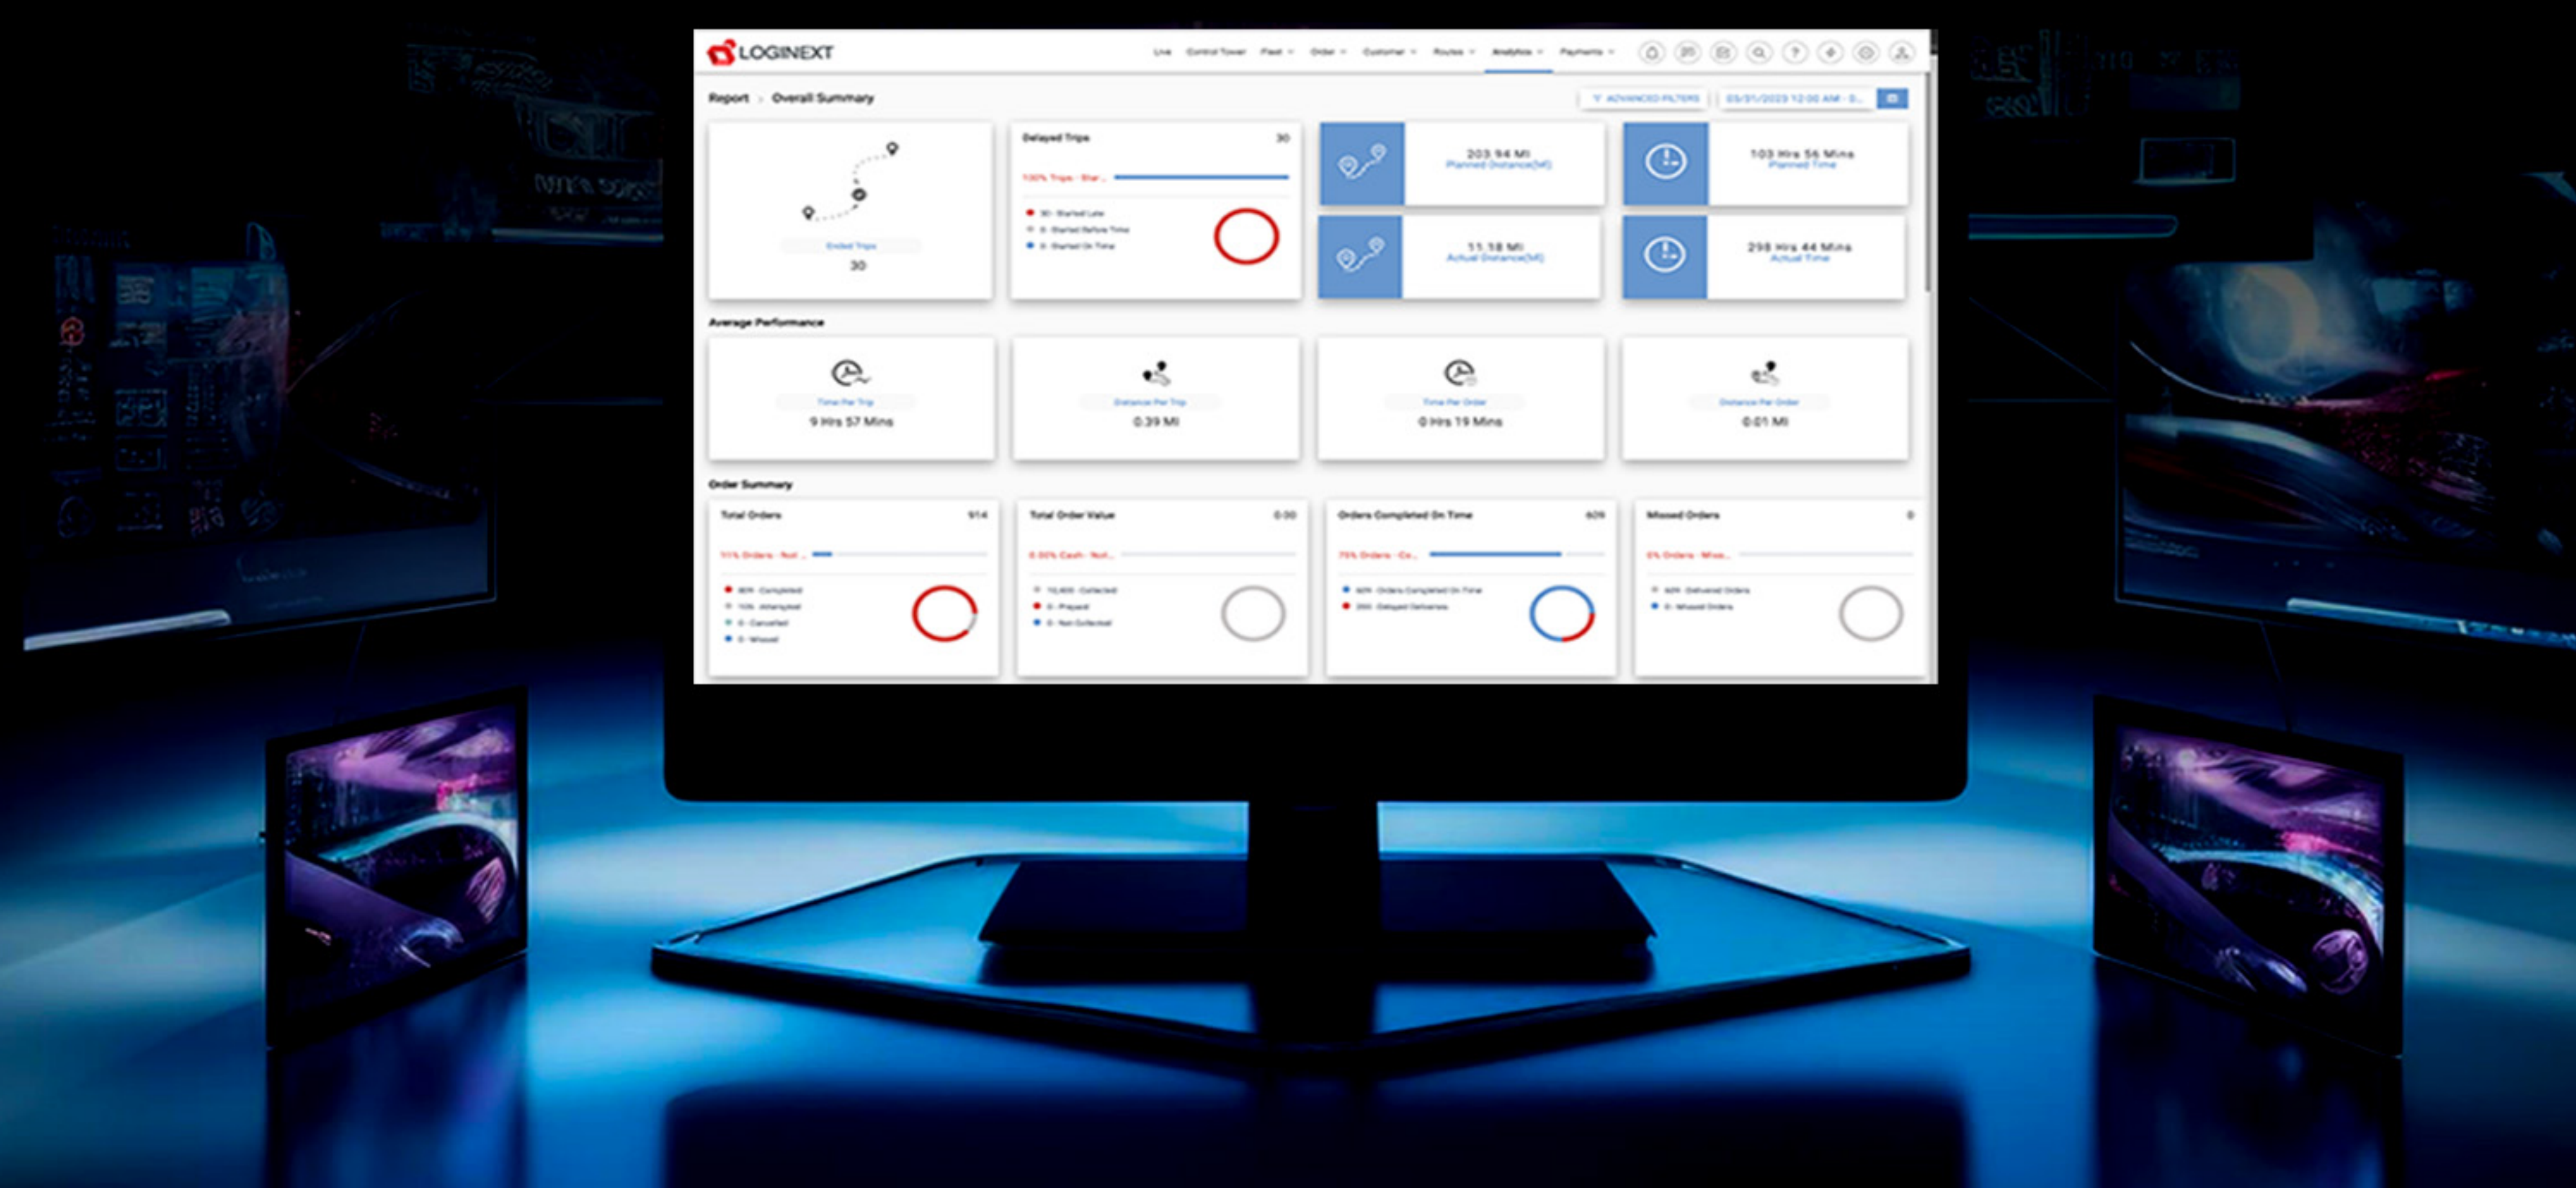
LOGINEXT

Live Control Tower Fleet Order Customer Routes Analytics Payments

Report > Overall Summary

ADVANCED FILTERS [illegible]

Ended Trips
30

Delayed Trips 30
100% Trips - Star...
30 - Started Late
0 - Started Before Time
0 - Started On Time

203.94 MI
Planned Distance(MI)

103 Hrs 56 Mins
Planned Time

11.18 MI
Actual Distance(MI)

298 Hrs 44 Mins
Actual Time

Average Performance

Time Per Trip
9 Hrs 57 Mins

Distance Per Trip
0.39 MI

Time Per Order
0 Hrs 19 Mins

Distance Per Order
0.01 MI

Order Summary

Total Orders 914
91% Orders - Not...
809 - Completed
105 - Attempted
0 - Cancelled
0 - Missed

Total Order Value 0.00
0.00% Cash - Not...
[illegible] - Collected
0 - Prepaid
0 - Not Collected

Orders Completed On Time 609
75% Orders - Co...
609 - Orders Completed On Time
200 - Delayed Deliveries

Missed Orders 0
0% Orders - Miss...
809 - Delivered Orders
0 - Missed Orders